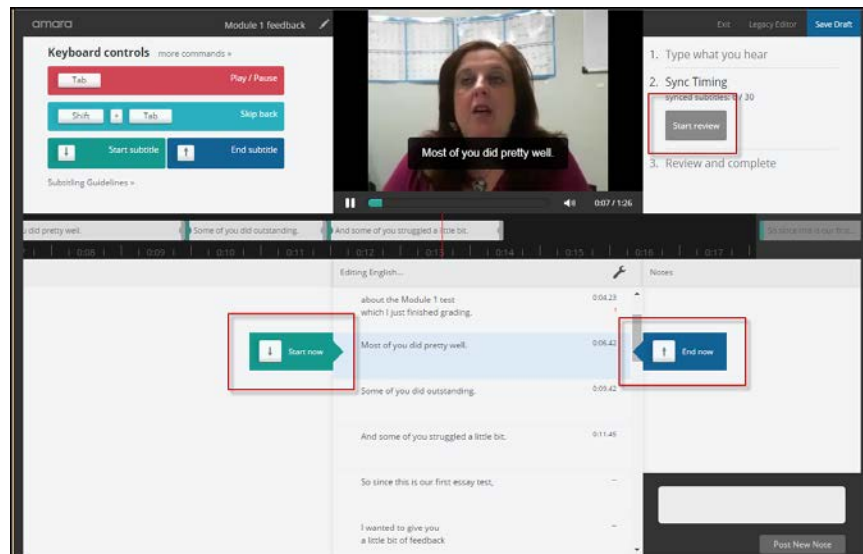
amara

Module 1 feedback

Exit Legacy Editor Save Draft

Keyboard controls more commands »

Tab Play / Pause

Shift + Tab Skip back

↓ Start subtitle ↑ End subtitle

Subtitling Guidelines »

Most of you did pretty well.

0:07 / 1:26

1. Type what you hear

2. Sync Timing

synced subtitles: 0 / 30

Start review

3. Review and complete

u did pretty well. Some of you did outstanding. And some of you struggled a little bit. So since this is our firs

0:08 0:09 0:10 0:11 0:12 0:13 0:14 0:15 0:16 0:17

Editing English...

Notes

about the Module 1 test which I just finished grading. 0:04.23

↓ Start now

Most of you did pretty well. 0:06.42

↑ End now

Some of you did outstanding. 0:09.42

And some of you struggled a little bit. 0:11.46

So since this is our first essay test, –

I wanted to give you a little bit of feedback –

Post New Note